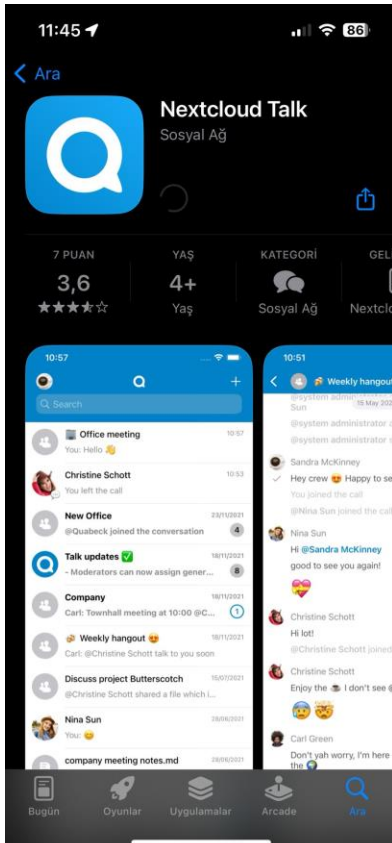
11:45
86

Ara

Nextcloud Talk
Sosyal Ağ

7 PUAN
3,6
★★★★☆

YAŞ
4+
Yaş

KATEGORİ
Sosyal Ağ

GEL
Nextclo

10:57
Search

Office meeting
You: Hello 👋
10:57

Christine Schott
You left the call
10:53

New Office
@Quabeck joined the conversation
23/11/2021
4

Talk updates ✅
- Moderators can now assign gener...
18/11/2021
8

Company
Carl: Townhall meeting at 10:00 @C...
18/11/2021
1

Weekly hangout
Carl: @Christine Schott talk to you soon
18/11/2021

Discuss project Butterscotch
@Christine Schott shared a file which i...
15/07/2021

Nina Sun
You:
28/06/2021

company meeting notes.md
28/06/2021

10:51
Weekly hangout
@system administrator
Sun
15 May 202
@system administrator
@system administrator

Sandra McKinney
Hey crew Happy to se
You joined the call
@Nina Sun joined the call

Nina Sun
Hi @Sandra McKinney
good to see you again!

Christine Schott
Hi lot!
@Christine Schott joined

Christine Schott
Enjoy the I don't see

Carl Green
Don't yah worry, I'm here
the

Bugün
Oyunlar
Uygulamalar
Arcade
Ara